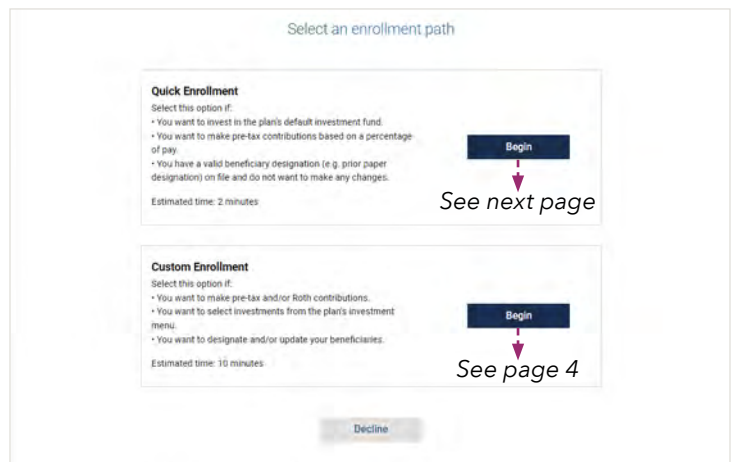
Select an enrollment path

Quick Enrollment

Select this option if:
• You want to invest in the plan's default investment fund.
• You want to make pre-tax contributions based on a percentage of pay.
• You have a valid beneficiary designation (e.g. prior paper designation) on file and do not want to make any changes.

Estimated time: 2 minutes

Begin

See next page

Custom Enrollment

Select this option if:
• You want to make pre-tax and/or Roth contributions.
• You want to select investments from the plan's investment menu.
• You want to designate and/or update your beneficiaries.

Estimated time: 10 minutes

Begin

See page 4

Decline